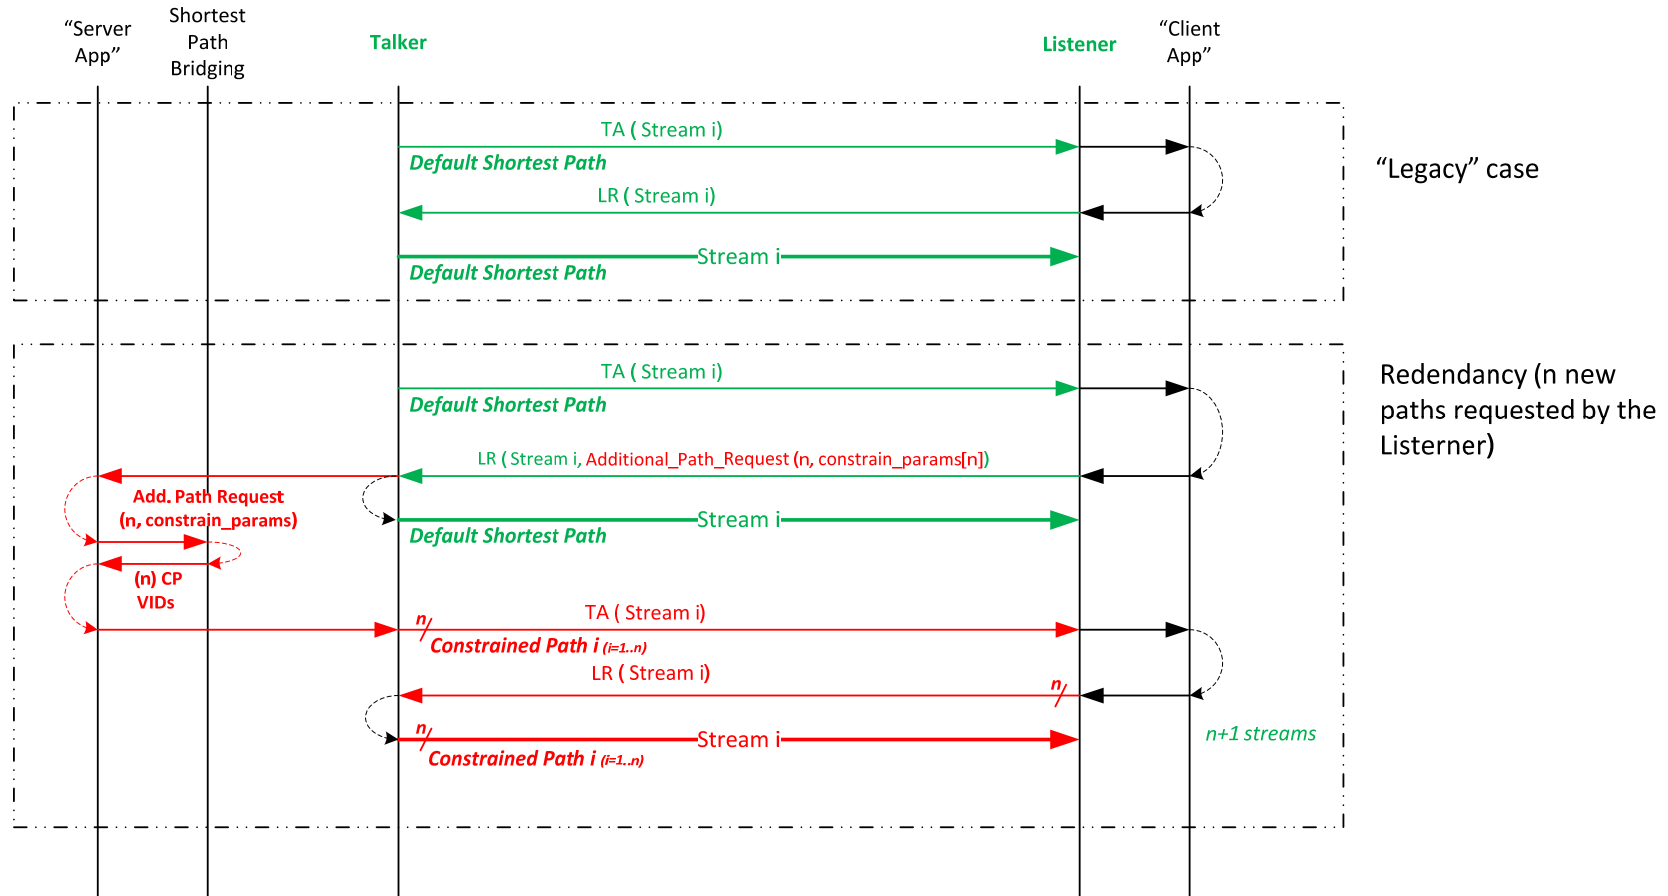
“Server App”

Shortest Path Bridging

Talker

Listener

“Client App”

TA ( Stream i)

Default Shortest Path

LR ( Stream i)

Stream i

Default Shortest Path

“Legacy” case

TA ( Stream i)

Default Shortest Path

LR ( Stream i, Additional_Path_Request (n, constrain_params[n])

Add. Path Request (n, constrain_params)

Stream i

Default Shortest Path

(n) CP VIDs

n

TA ( Stream i)

Constrained Path i $_{(i=1..n)}$

LR ( Stream i)

n

n

Stream i

Constrained Path i $_{(i=1..n)}$

n+1 streams

Redendancy (n new paths requested by the Listerner)